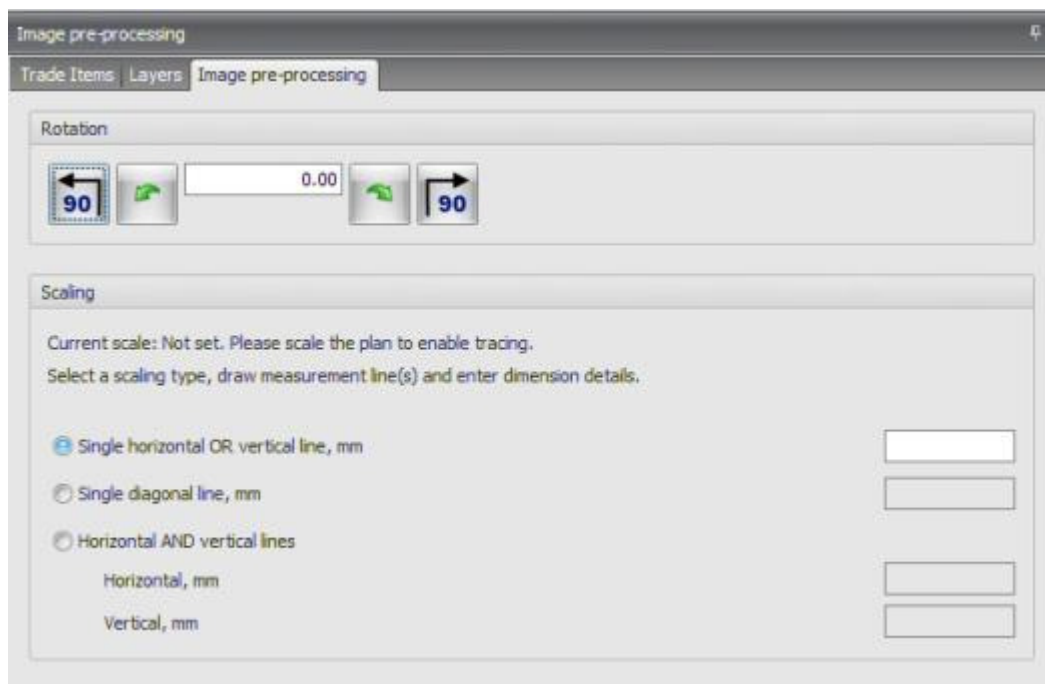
Image pre-processing

Trade Items Layers Image pre-processing

Rotation

90 0.00 90

Scaling

Current scale: Not set. Please scale the plan to enable tracing.

Select a scaling type, draw measurement line(s) and enter dimension details.

Single horizontal OR vertical line, mm

Single diagonal line, mm

Horizontal AND vertical lines

Horizontal, mm

Vertical, mm